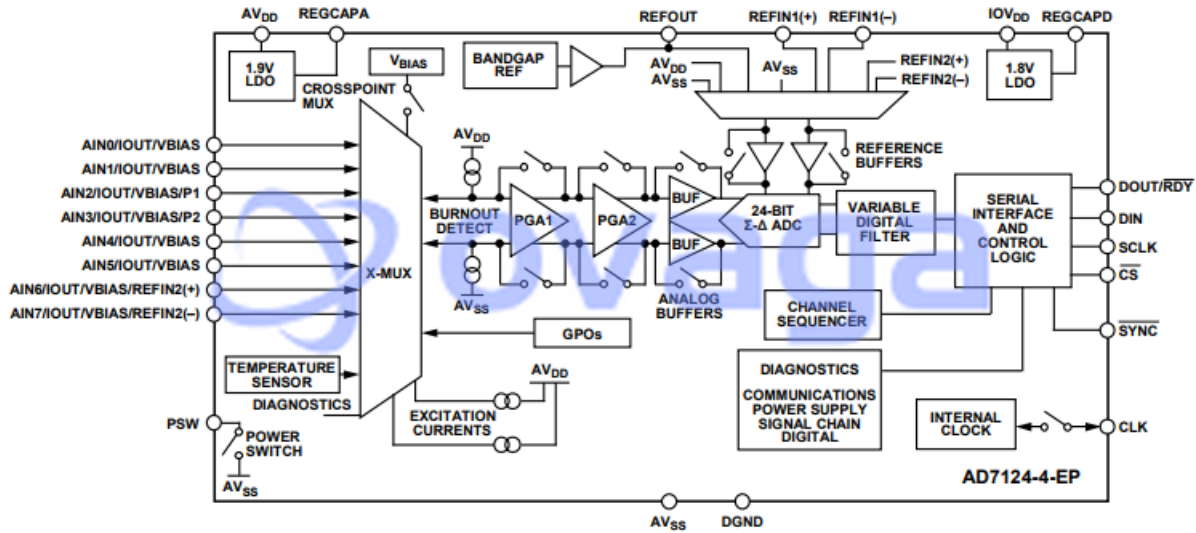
$AV_{DD}$ REGCAPA
1.9V LDO
$V_{BIAS}$
CROSSPOINT MUX
BANDGAP REF
REFOUT
REFIN1(+) REFIN1(–)
$AV_{DD}$
$AV_{SS}$
$AV_{SS}$
REFIN2(+)
REFIN2(–)
$IOV_{DD}$ REGCAPD
1.8V LDO
REFERENCE BUFFERS
AIN0/IOUT/VBIAS
AIN1/IOUT/VBIAS
AIN2/IOUT/VBIAS/P1
AIN3/IOUT/VBIAS/P2
AIN4/IOUT/VBIAS
AIN5/IOUT/VBIAS
AIN6/IOUT/VBIAS/REFIN2(+)
AIN7/IOUT/VBIAS/REFIN2(–)
$AV_{DD}$
BURNOUT DETECT
$AV_{SS}$
X-MUX
PGA1
PGA2
BUF
BUF
ANALOG BUFFERS
24-BIT Σ-Δ ADC
VARIABLE DIGITAL FILTER
SERIAL INTERFACE AND CONTROL LOGIC
DOUT/$\overline{RDY}$
DIN
SCLK
$\overline{CS}$
$\overline{SYNC}$
CHANNEL SEQUENCER
GPOs
TEMPERATURE SENSOR
DIAGNOSTICS
$AV_{DD}$
EXCITATION CURRENTS
DIAGNOSTICS
COMMUNICATIONS
POWER SUPPLY
SIGNAL CHAIN
DIGITAL
INTERNAL CLOCK
CLK
PSW
POWER SWITCH
$AV_{SS}$
AD7124-4-EP
$AV_{SS}$ DGND